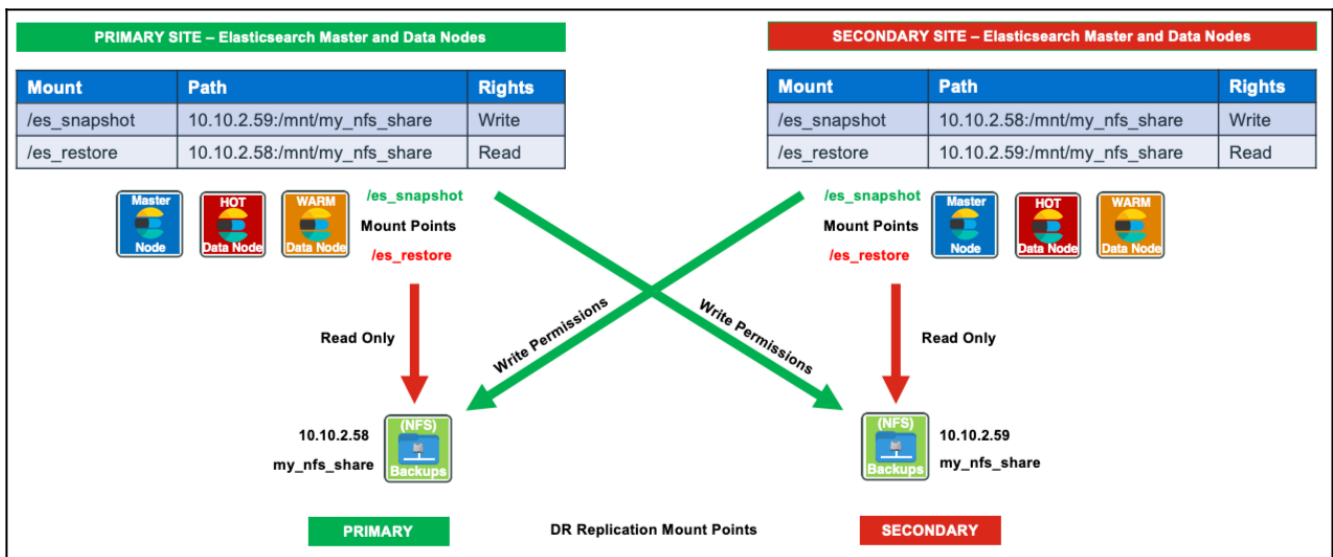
PRIMARY SITE – Elasticsearch Master and Data Nodes

| Mount | Path | Rights |
|---|---|---|
| /es_snapshot | 10.10.2.59:/mnt/my_nfs_share | Write |
| /es_restore | 10.10.2.58:/mnt/my_nfs_share | Read |

SECONDARY SITE – Elasticsearch Master and Data Nodes

| Mount | Path | Rights |
|---|---|---|
| /es_snapshot | 10.10.2.58:/mnt/my_nfs_share | Write |
| /es_restore | 10.10.2.59:/mnt/my_nfs_share | Read |

Master Node
HOT Data Node
WARM Data Node
/es_snapshot
Mount Points
/es_restore

/es_snapshot
Mount Points
/es_restore
Master Node
HOT Data Node
WARM Data Node

Read Only
Write Permissions
Write Permissions
Read Only

10.10.2.58
my_nfs_share
(NFS)
Backups

(NFS)
Backups
10.10.2.59
my_nfs_share

PRIMARY
DR Replication Mount Points
SECONDARY